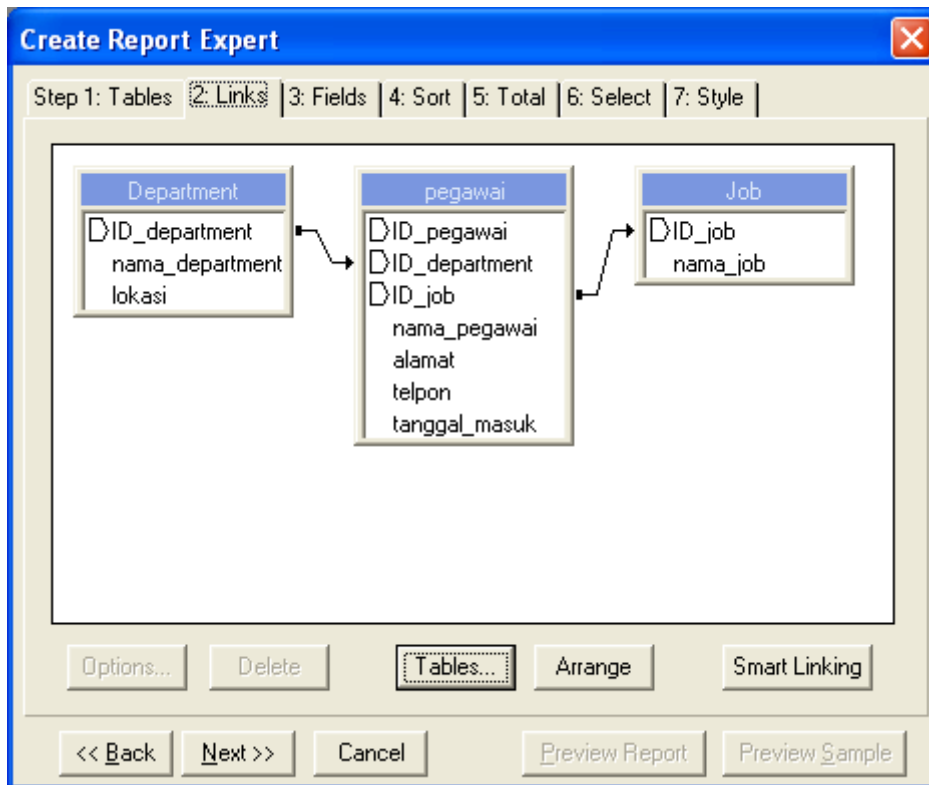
Create Report Expert

Step 1: Tables | 2: Links | 3: Fields | 4: Sort | 5: Total | 6: Select | 7: Style

Department
ID_department
nama_department
lokasi

pegawai
ID_pegawai
ID_department
ID_job
nama_pegawai
alamat
telpon
tanggal_masuk

Job
ID_job
nama_job

Options... Delete Tables... Arrange Smart Linking

<< Back Next >> Cancel Preview Report Preview Sample